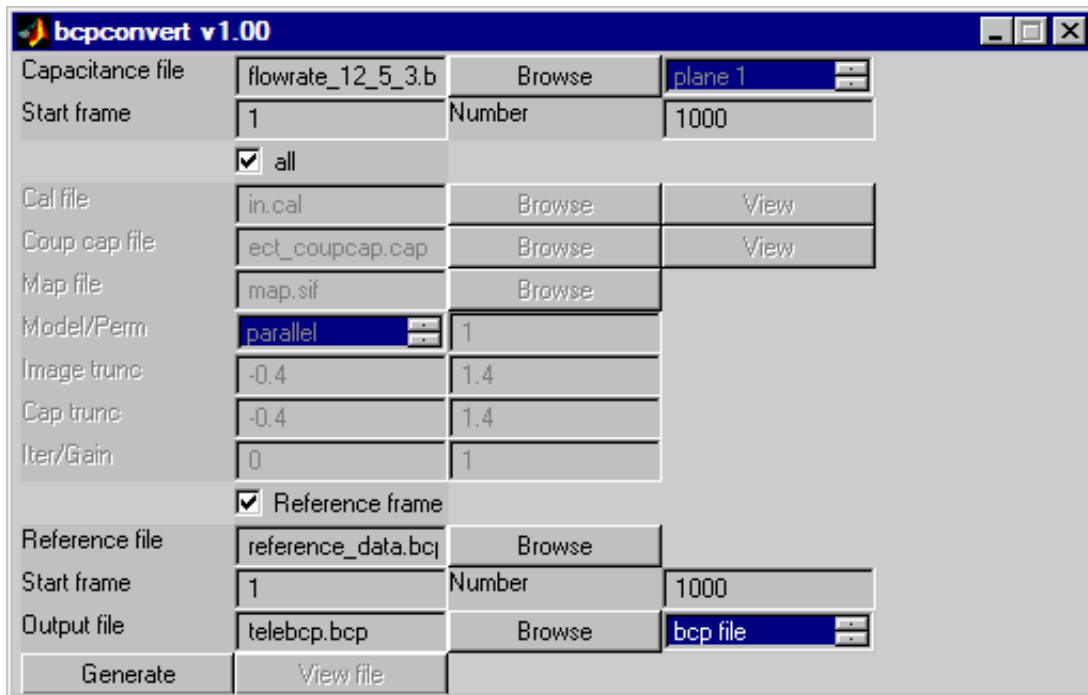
bcpconvert v1.00

Capacitance file | flowrate_12_5_3.b | Browse | plane 1

Start frame | 1 | Number | 1000

all

Cal file | in.cal | Browse | View

Coup cap file | ect_coupcap.cap | Browse | View

Map file | map.sif | Browse

Model/Perm | parallel | 1

Image trunc | -0.4 | 1.4

Cap trunc | -0.4 | 1.4

Iter/Gain | 0 | 1

Reference frame

Reference file | reference_data.bc| | Browse

Start frame | 1 | Number | 1000

Output file | telebcp.bcp | Browse | bcp file

Generate | View file